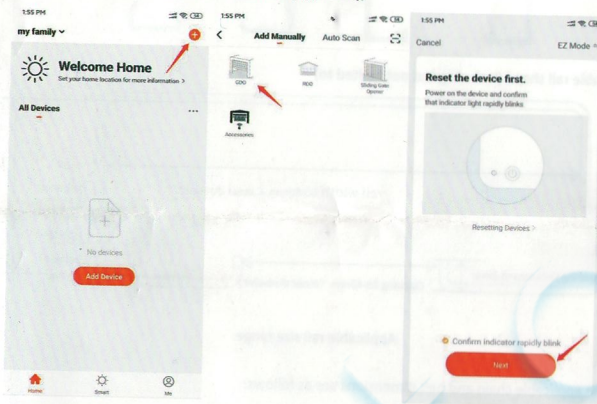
1:55 PM

my family

Welcome Home

Set your home location for more information >

All Devices

...

No devices

Add Device

Home

Smart

Me

1:55 PM

Add Manually

Auto Scan

GDO

RDO

Sliding Gate Opener

Accessories

1:55 PM

Cancel

EZ Mode

Reset the device first.

Power on the device and confirm that indicator light rapidly blinks

Resetting Devices >

Confirm indicator rapidly blink

Next